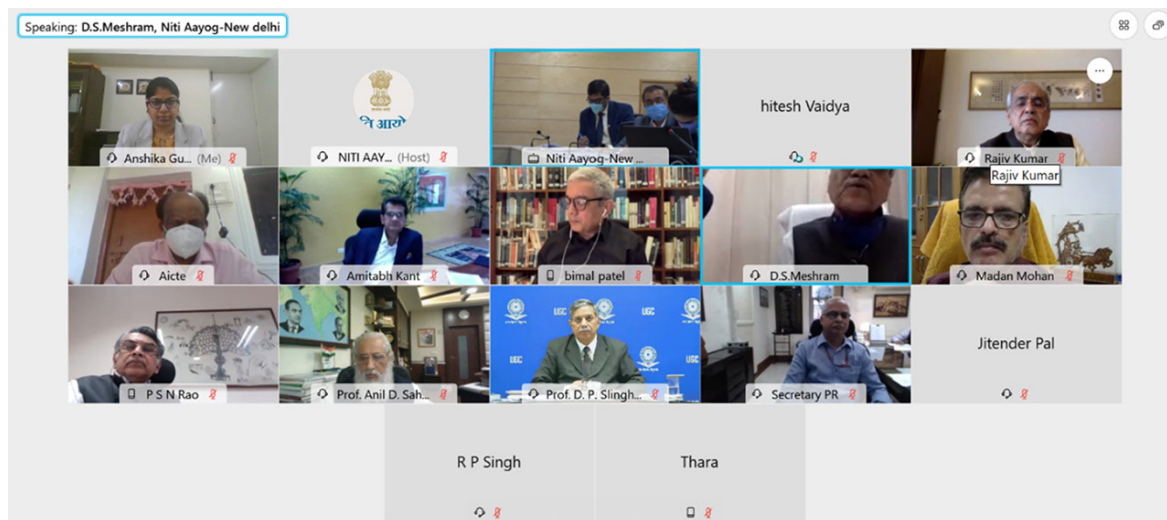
Speaking: D.S.Meshram, Niti Aayog-New delhi

Anshika Gu... (Me)

नी आयोग

NITI AAY... (Host)

Niti Aayog-New ...

hitesh Vaidya

Rajiv Kumar

Rajiv Kumar

Aicte

Amitabh Kant

bimal patel

D.S.Meshram

Madan Mohan

P S N Rao

Prof. Anil D. Sah...

UGC

Prof. D. P. Singh...

Secretary PR

Jitender Pal

R P Singh

Thara